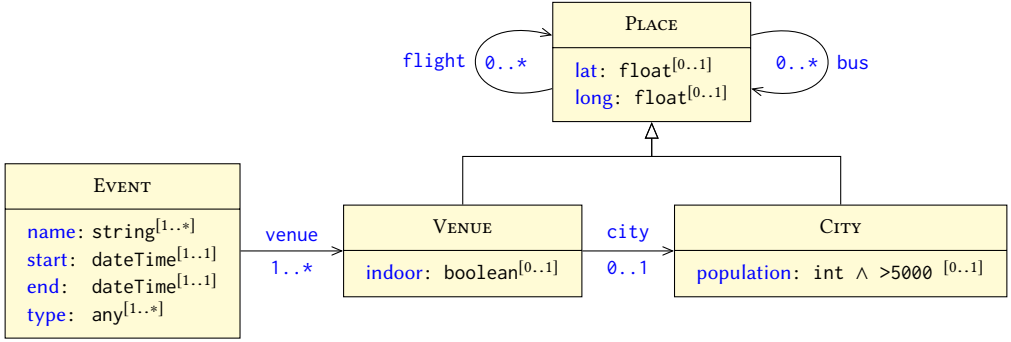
Place

lat: float$^{[0..1]}$
long: float$^{[0..1]}$

flight 0..*

0..* bus

Event

name: string$^{[1..*]}$
start: dateTime$^{[1..1]}$
end: dateTime$^{[1..1]}$
type: any$^{[1..*]}$

venue
1..*

Venue

indoor: boolean$^{[0..1]}$

city
0..1

City

population: int $\wedge$ >5000 $^{[0..1]}$